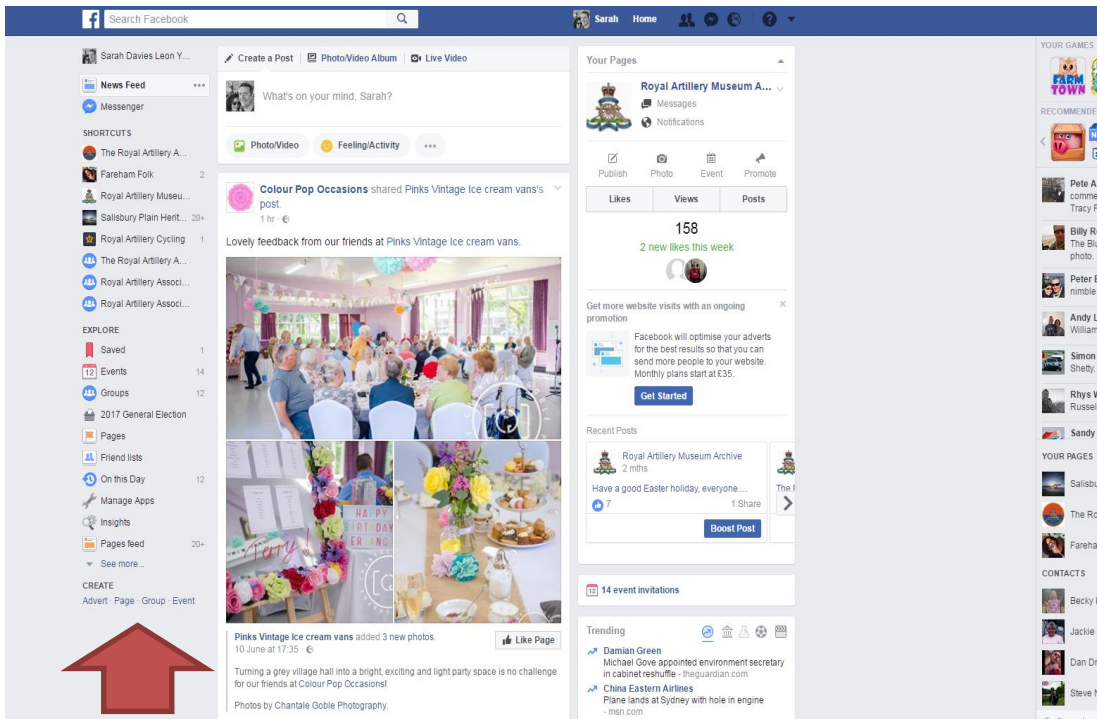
Search Facebook

Sarah Home

Sarah Davies Leon Y...

News Feed

Messenger

SHORTCUTS

The Royal Artillery A...

Fareham Folk 2

Royal Artillery Museu...

Salisbury Plain Herit... 20+

Royal Artillery Cycling 1

The Royal Artillery A...

Royal Artillery Associ...

Royal Artillery Associ...

EXPLORE

Saved 1

Events 14

Groups 12

2017 General Election

Pages

Friend lists

On this Day 12

Manage Apps

Insights

Pages feed 20+

See more...

CREATE

Advert · Page · Group · Event

Create a Post | Photo/Video Album | Live Video

What's on your mind, Sarah?

Photo/Video | Feeling/Activity | ...

Colour Pop Occasions shared Pinks Vintage Ice cream vans's post.

1 hr ·

Lovely feedback from our friends at Pinks Vintage Ice cream vans.

HAPPY BIRTHDAY

Pinks Vintage Ice cream vans added 3 new photos.

10 June at 17:35 ·

Like Page

Turning a grey village hall into a bright, exciting and light party space is no challenge for our friends at Colour Pop Occasions!

Photos by Chantale Goble Photography.

Your Pages

Royal Artillery Museum A...

Messages

Notifications

Publish | Photo | Event | Promote

Likes | Views | Posts

158

2 new likes this week

Get more website visits with an ongoing promotion

Facebook will optimise your adverts for the best results so that you can send more people to your website. Monthly plans start at £35.

Get Started

Recent Posts

Royal Artillery Museum Archive

2 mths

Have a good Easter holiday, everyone....

7 | 1 Share

Boost Post

The I

14 event invitations

Trending

Damian Green

Michael Gove appointed environment secretary in cabinet reshuffle - theguardian.com

China Eastern Airlines

Plane lands at Sydney with hole in engine - msn.com

YOUR GAMES

FARM TOWN

RECOMMENDE

Pete A
comme
Tracy F

Billy R
The Blu
photo.

Peter E
nimble

Andy L
William

Simon
Shetty.

Rhys W
Russel

Sandy

YOUR PAGES

Salisbu

The Ro

Fareha

CONTACTS

Becky

Jackie

Dan Dr

Steve N